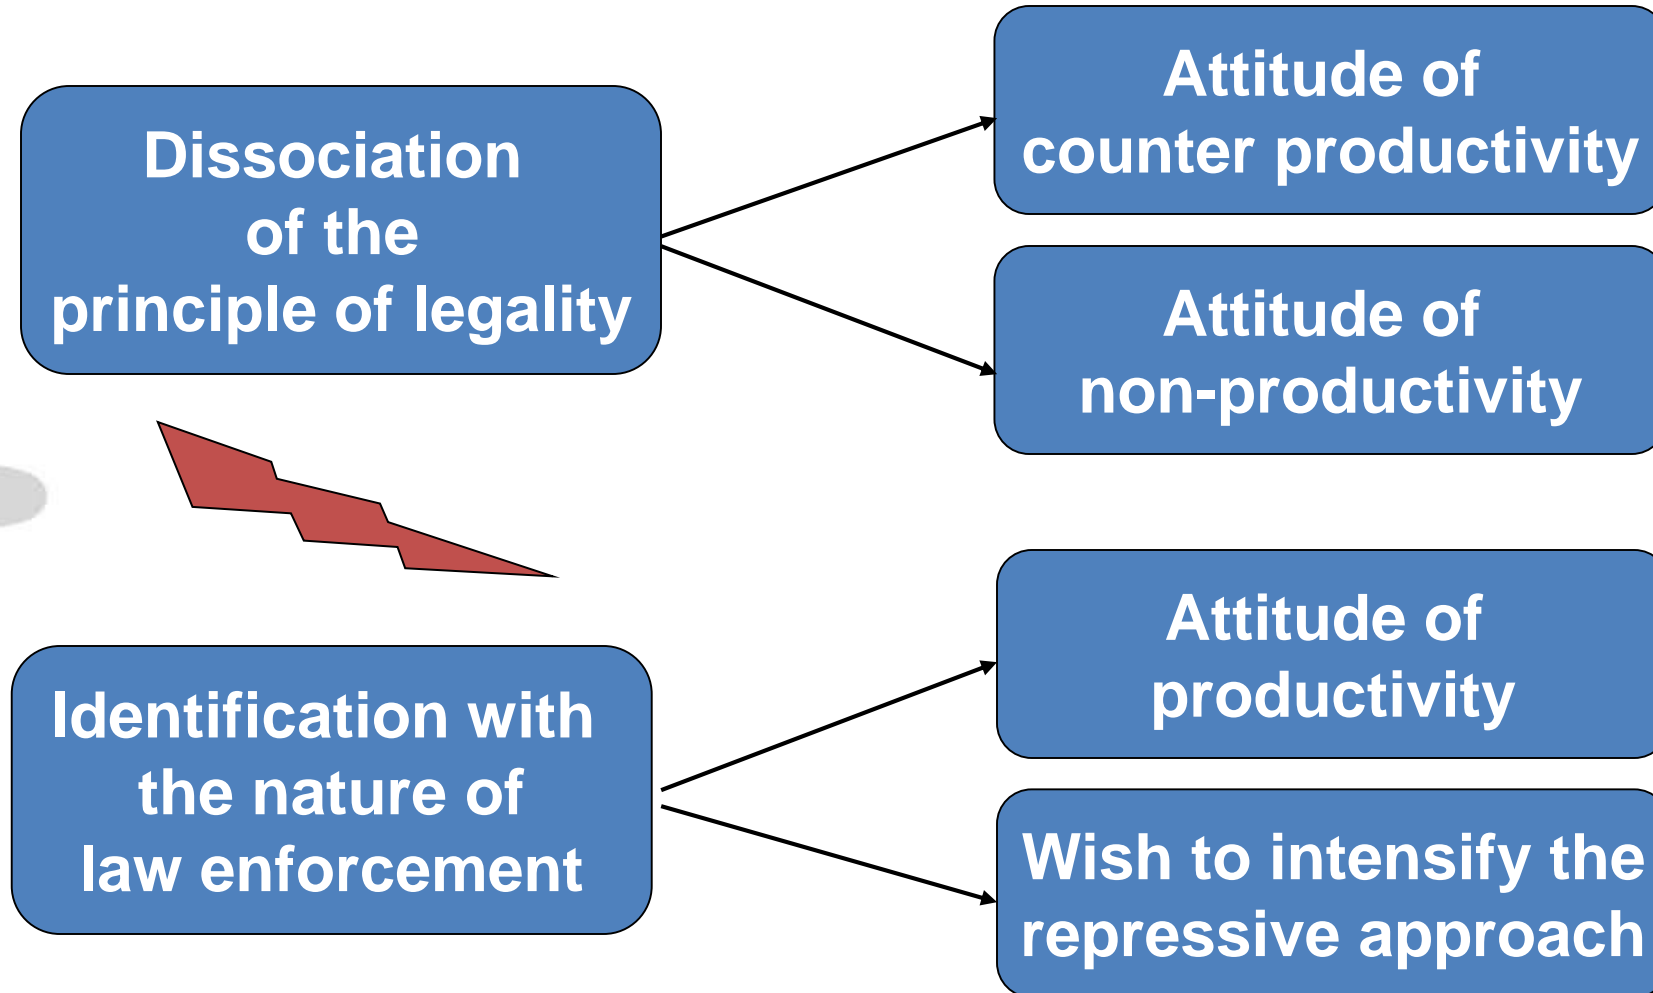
Dissociation of the principle of legality

Attitude of counter productivity

Attitude of non-productivity

Identification with the nature of law enforcement

Attitude of productivity

Wish to intensify the repressive approach